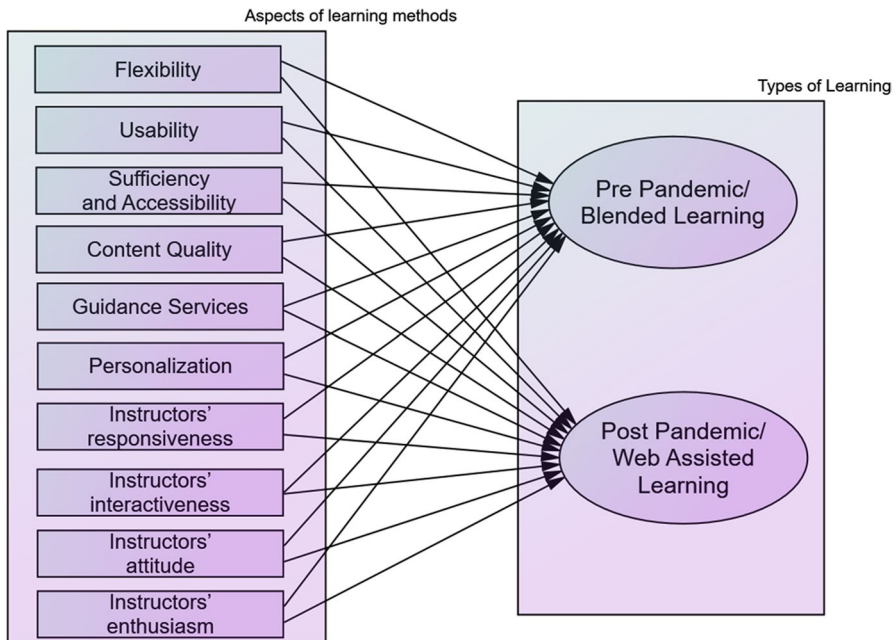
Aspects of learning methods

Flexibility

Usability

Sufficiency and Accessibility

Content Quality

Guidance Services

Personalization

Instructors' responsiveness

Instructors' interactiveness

Instructors' attitude

Instructors' enthusiasm

Types of Learning

Pre Pandemic/ Blended Learning

Post Pandemic/ Web Assisted Learning